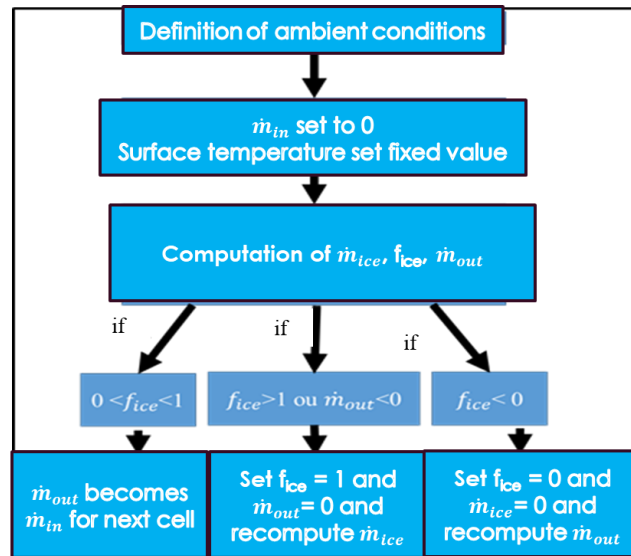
Definition of ambient conditions

$\dot{m}_{in}$ set to 0
Surface temperature set fixed value

Computation of $\dot{m}_{ice}$, f$_{ice}$, $\dot{m}_{out}$

if

if

if

0 <$f_{ice}$<1

$f_{ice}$>1 ou $\dot{m}_{out}$<0

$f_{ice}$< 0

$\dot{m}_{out}$ becomes $\dot{m}_{in}$ for next cell

Set f$_{ice}$ = 1 and $\dot{m}_{out}$= 0 and recompute $\dot{m}_{ice}$

Set f$_{ice}$ = 0 and $\dot{m}_{ice}$= 0 and recompute $\dot{m}_{out}$